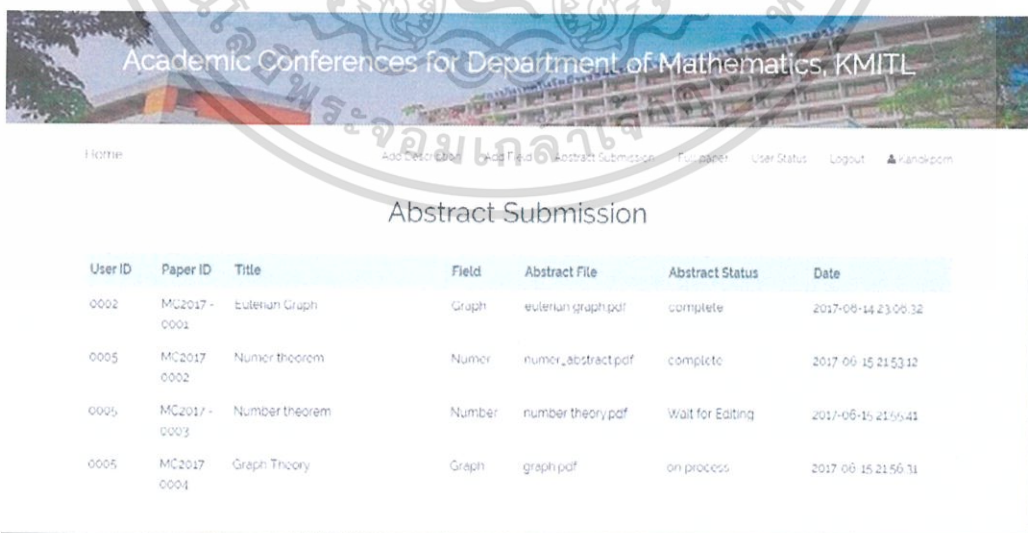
Academic Conferences for Department of Mathematics, KMITL

Home

Add Description Add Field Abstract Submission Full paper User Status Logout Kanokporn

Abstract Submission

| User ID | Paper ID | Title | Field | Abstract File | Abstract Status | Date |
|---|---|---|---|---|---|---|
| 0002 | MC2017 - 0001 | Eulerian Graph | Graph | eulerian graph.pdf | complete | 2017-06-14 23:06:32 |
| 0005 | MC2017 - 0002 | Numer theorem | Numer | numer_abstract.pdf | complete | 2017-06-15 21:53:12 |
| 0005 | MC2017 - 0003 | Number theorem | Number | number theory.pdf | Wait for Editing | 2017-06-15 21:55:41 |
| 0005 | MC2017 - 0004 | Graph Theory | Graph | graph.pdf | on process | 2017-06-15 21:56:31 |